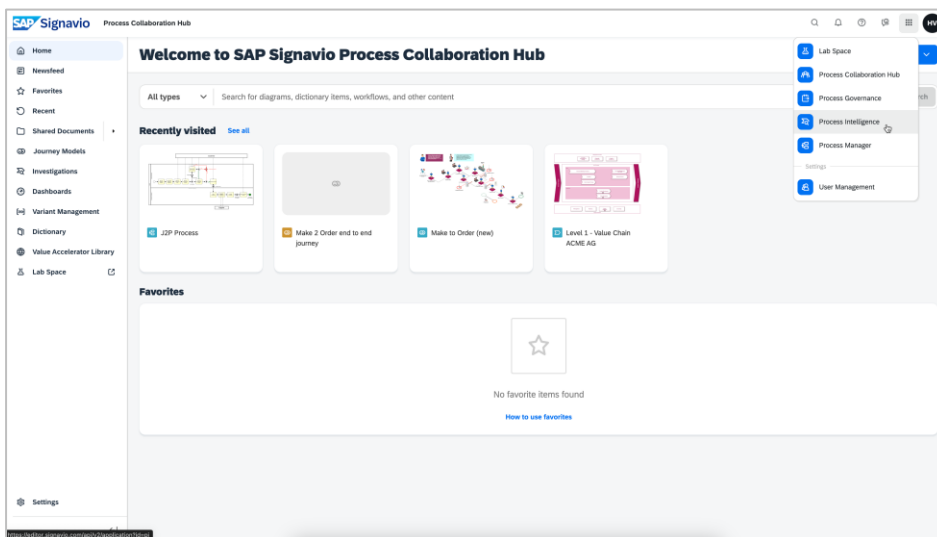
SAP Signavio Process Collaboration Hub

HV

Home
Newsfeed
Favorites
Recent
Shared Documents
Journey Models
Investigations
Dashboards
Variant Management
Dictionary
Value Accelerator Library
Lab Space

Settings

https://editor.signavio.com/p/v2/application?d=pi

Welcome to SAP Signavio Process Collaboration Hub

All types
Search for diagrams, dictionary items, workflows, and other content
rch

Recently visited See all

J2P Process

Make 2 Order end to end journey

Make to Order (new)

Level 1 - Value Chain ACME AG

Favorites

No favorite items found

How to use favorites

Lab Space
Process Collaboration Hub
Process Governance
Process Intelligence
Process Manager
Settings
User Management